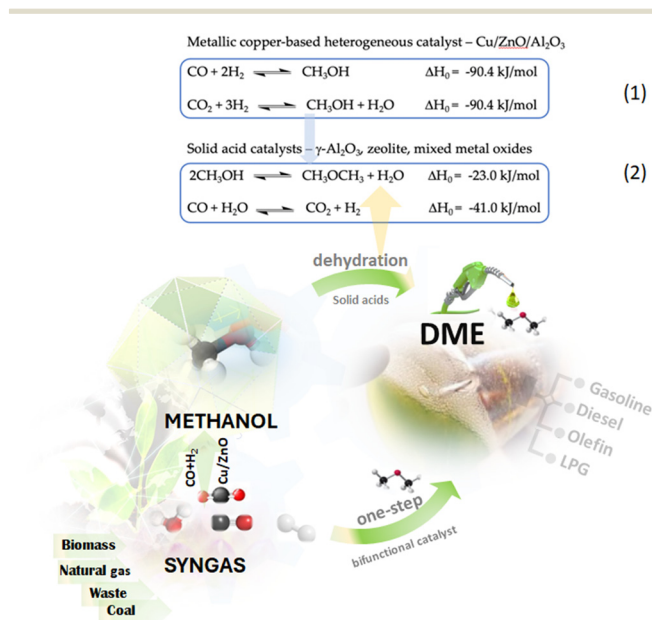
Metallic copper-based heterogeneous catalyst – Cu/ZnO/Al$_2$O$_3$

CO + 2H$_2$ $\rightleftharpoons$ CH$_3$OH ΔH$_0$ = -90.4 kJ/mol

CO$_2$ + 3H$_2$ $\rightleftharpoons$ CH$_3$OH + H$_2$O ΔH$_0$ = -90.4 kJ/mol

(1)

Solid acid catalysts – γ-Al$_2$O$_3$, zeolite, mixed metal oxides

2CH$_3$OH $\rightleftharpoons$ CH$_3$OCH$_3$ + H$_2$O ΔH$_0$ = -23.0 kJ/mol

CO + H$_2$O $\rightleftharpoons$ CO$_2$ + H$_2$ ΔH$_0$ = -41.0 kJ/mol

(2)

dehydration

Solid acids

DME

Gasoline

Diesel

Olefin

LPG

METHANOL

CO+H$_2$

Cu/ZnO

one-step

bifunctional catalyst

Biomass

Natural gas

Waste

Coal

SYNGAS